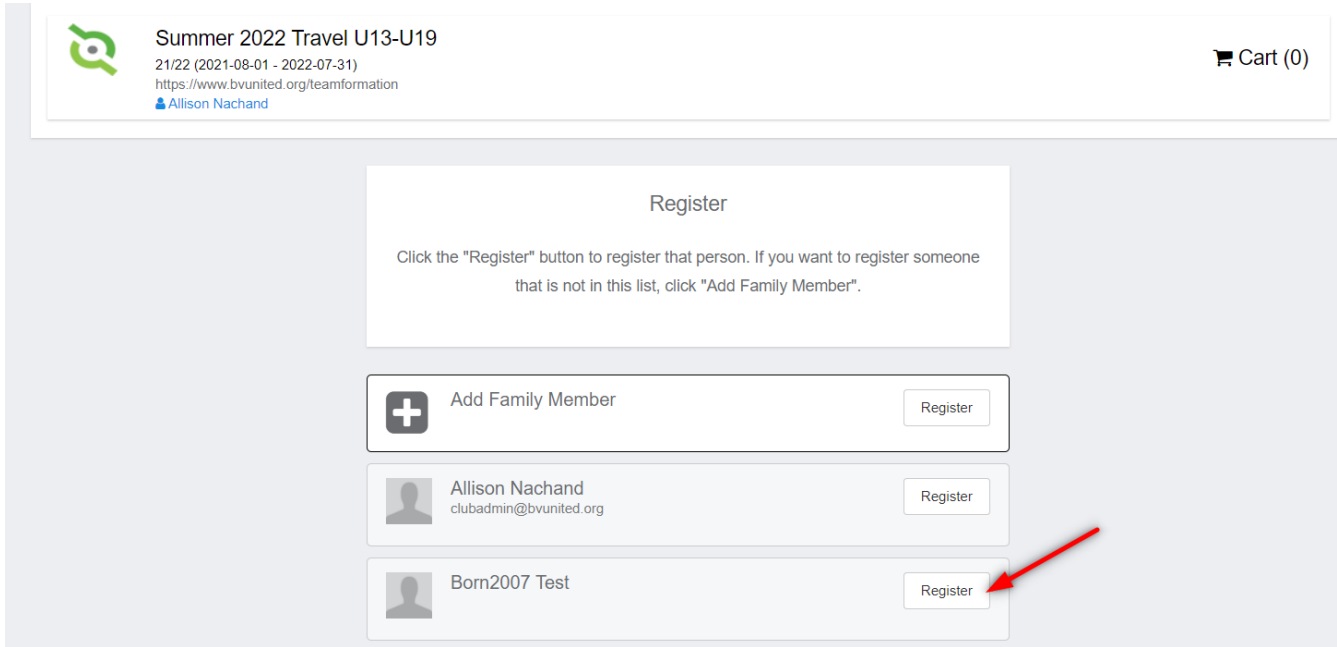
Summer 2022 Travel U13-U19
21/22 (2021-08-01 - 2022-07-31)
https://www.bvunited.org/teamformation
Allison Nachand

Cart (0)

Register

Click the "Register" button to register that person. If you want to register someone that is not in this list, click "Add Family Member".

Add Family Member
Register

Allison Nachand
clubadmin@bvunited.org
Register

Born2007 Test
Register